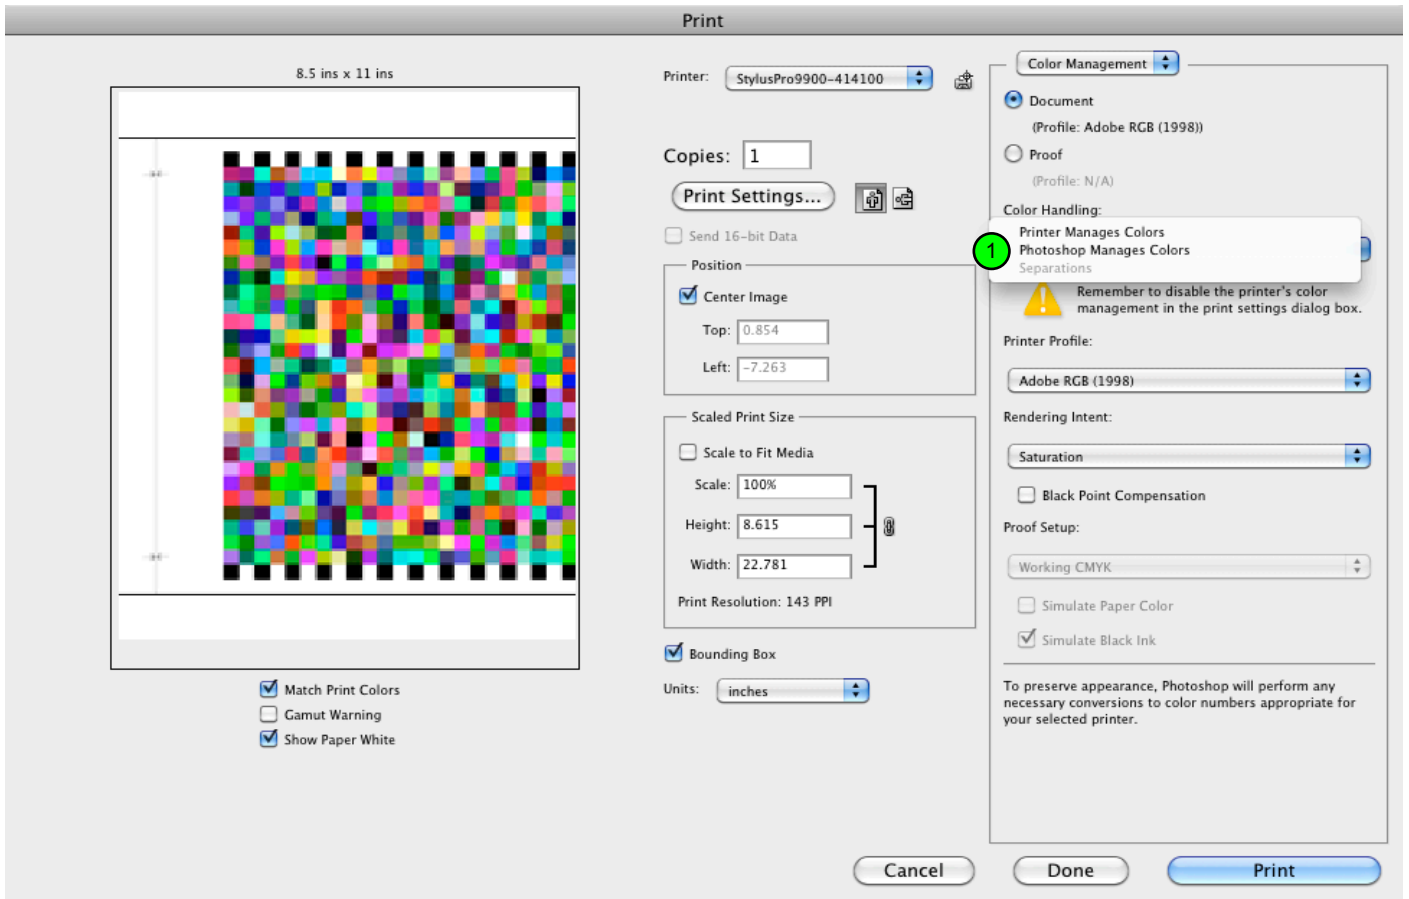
Print

8.5 ins x 11 ins

Match Print Colors
Gamut Warning
Show Paper White

Printer: StylusPro9900-414100

Copies: 1

Print Settings...

Send 16-bit Data

Position

Center Image

Top: 0.854

Left: -7.263

Scaled Print Size

Scale to Fit Media

Scale: 100%

Height: 8.615

Width: 22.781

Print Resolution: 143 PPI

Bounding Box

Units: inches

Color Management

Document

(Profile: Adobe RGB (1998))

Proof

(Profile: N/A)

Color Handling:

Printer Manages Colors
Photoshop Manages Colors
Separations

1

Remember to disable the printer's color management in the print settings dialog box.

Printer Profile:

Adobe RGB (1998)

Rendering Intent:

Saturation

Black Point Compensation

Proof Setup:

Working CMYK

Simulate Paper Color

Simulate Black Ink

To preserve appearance, Photoshop will perform any necessary conversions to color numbers appropriate for your selected printer.

Cancel
Done
Print